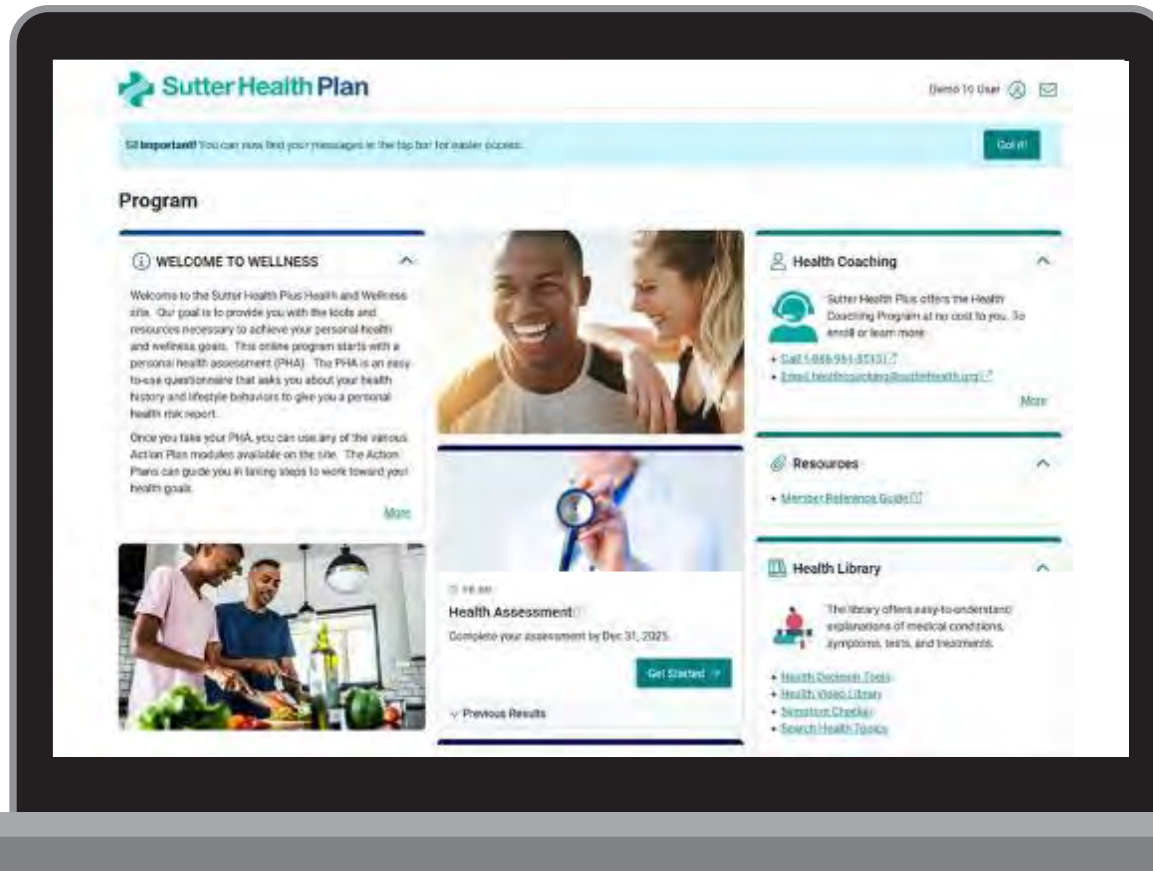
Sutter Health Plan

Demo 10 User

Important! You can now find your messages in the top bar for easier access.

Got it!

Program

WELCOME TO WELLNESS

Welcome to the Sutter Health Plus Health and Wellness site. Our goal is to provide you with the tools and resources necessary to achieve your personal health and wellness goals. This online program starts with a personal health assessment (PHA). The PHA is an easy-to-use questionnaire that asks you about your health history and lifestyle behaviors to give you a personal health risk report.

Once you take your PHA, you can use any of the various Action Plan modules available on the site. The Action Plans can guide you in taking steps to work toward your health goals.

More

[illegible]

Health Assessment

Complete your assessment by Dec 31, 2025.

Get Started

Previous Results

Health Coaching

Sutter Health Plus offers the Health Coaching Program at no cost to you. To enroll or learn more:

• Call 1-866-961-8593
• Email healthcoaching@sutterhealth.org

More

Resources

• Member Reference Guide

Health Library

The library offers easy-to-understand explanations of medical conditions, symptoms, tests, and treatments.

• Health Decision Tools
• Health Video Library
• Symptom Checker
• Search Health Topics